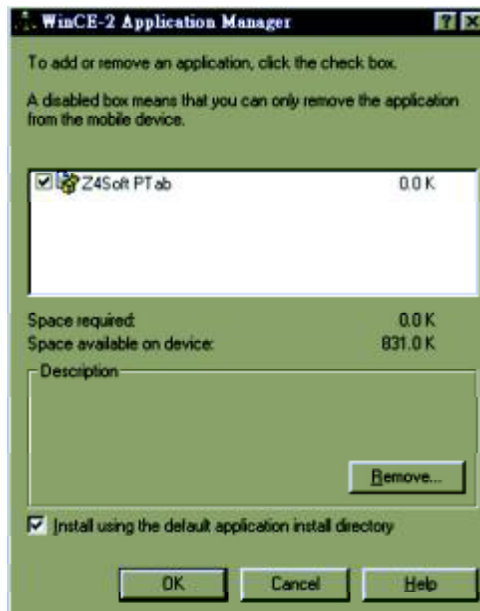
WinCE-2 Application Manager

?

To add or remove an application, click the check box.

A disabled box means that you can only remove the application from the mobile device.

Z4Soft PTab 0.0 K

Space required: 0.0 K
Space available on device: 831.0 K

Description

Remove...

Install using the default application install directory

OK Cancel Help